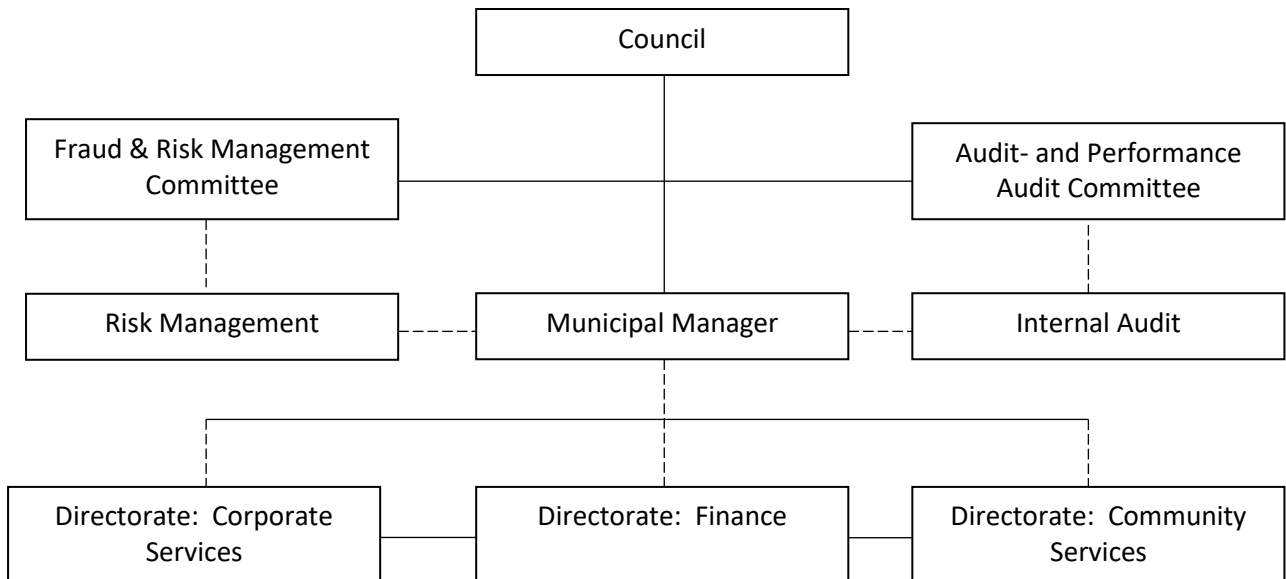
Council

Fraud & Risk Management Committee

Audit- and Performance Audit Committee

Risk Management

Municipal Manager

Internal Audit

Directorate: Corporate Services

Directorate: Finance

Directorate: Community Services